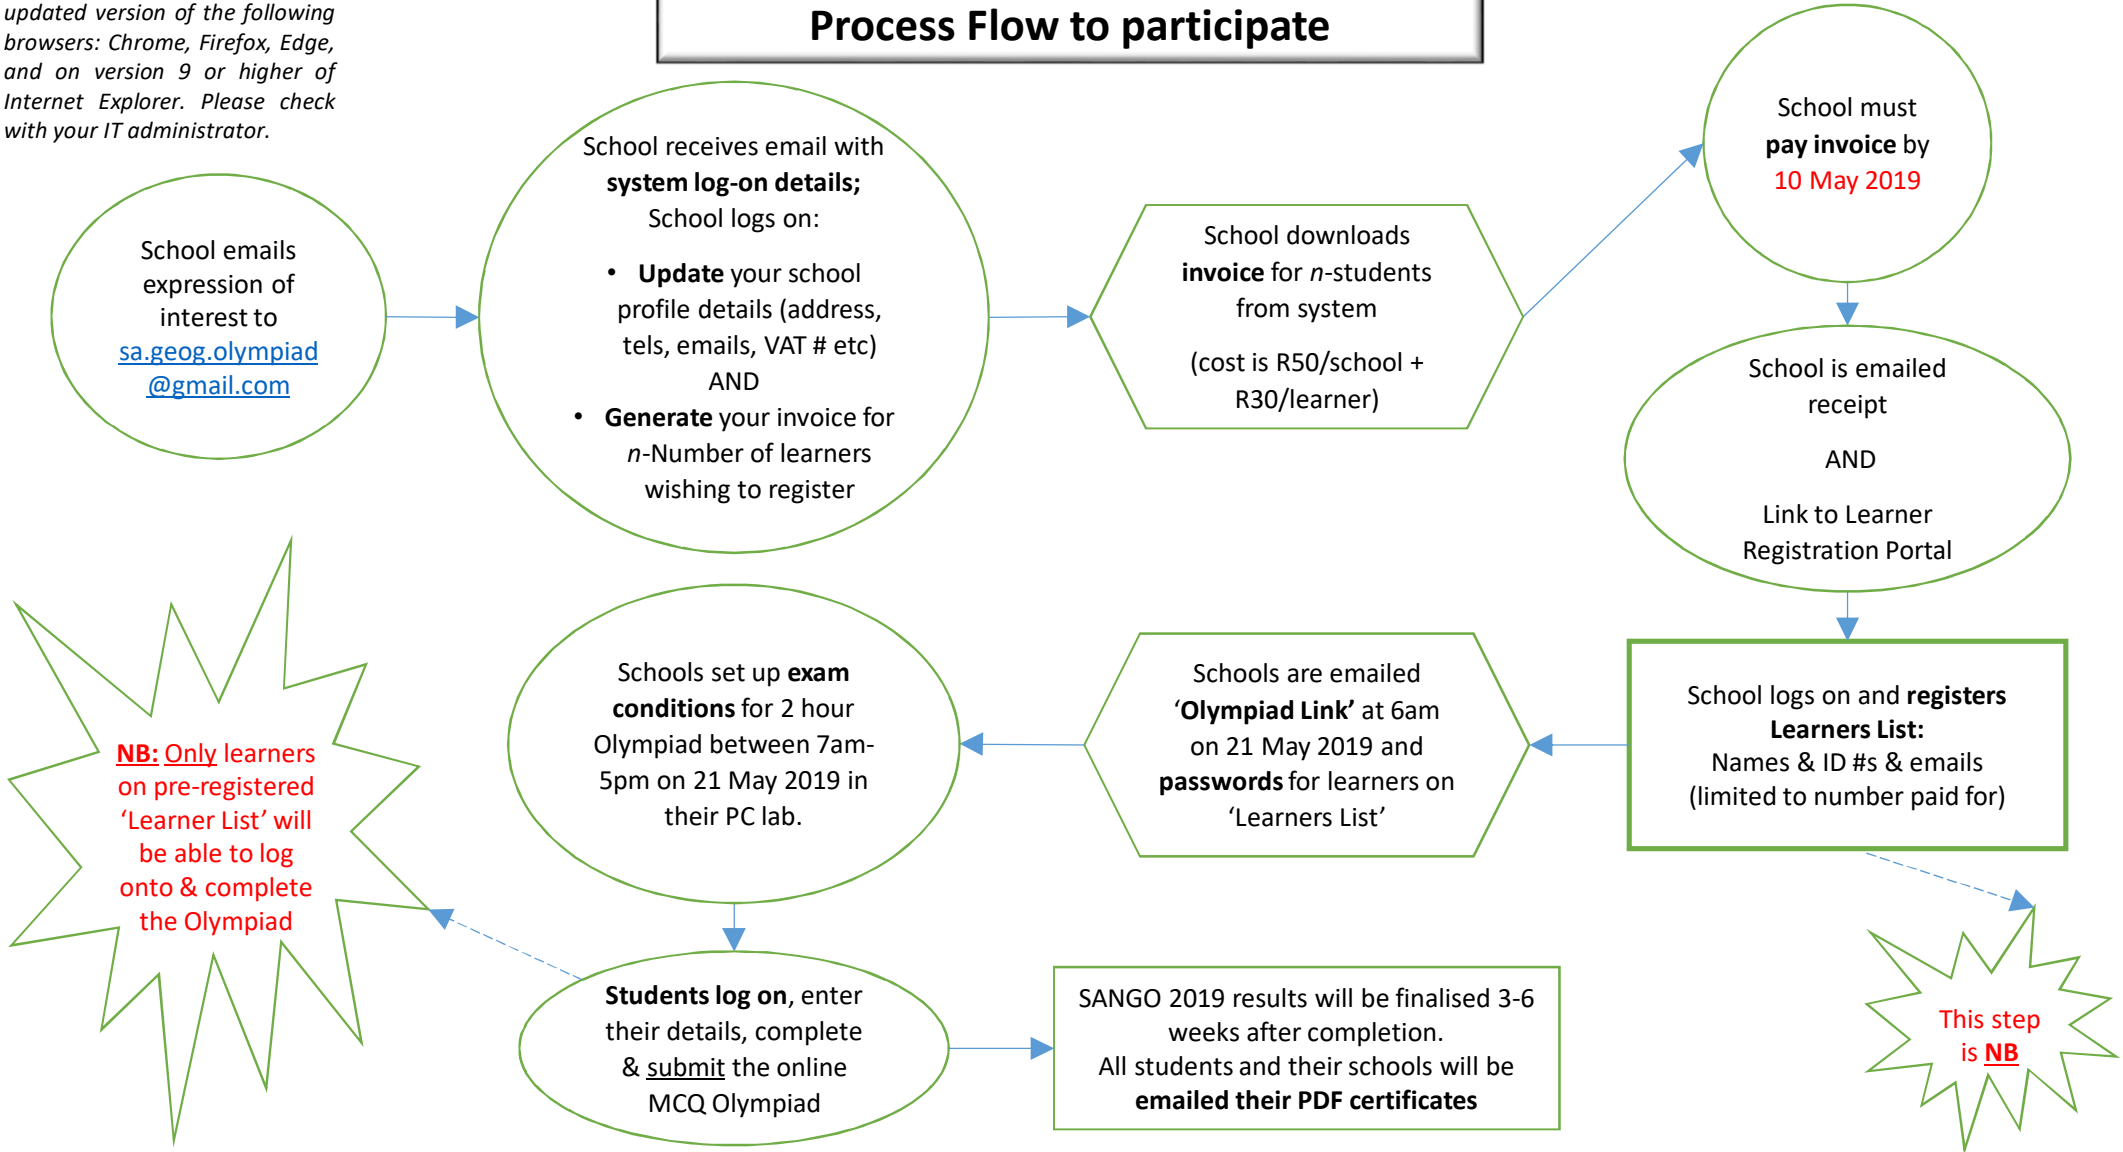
updated version of the following browsers: Chrome, Firefox, Edge, and on version 9 or higher of Internet Explorer. Please check with your IT administrator.

Process Flow to participate

School emails expression of interest to sa.geog.olympiad @gmail.com

School receives email with system log-on details; School logs on:

- Update your school profile details (address, tels, emails, VAT # etc) AND
- Generate your invoice for n-Number of learners wishing to register

School downloads invoice for n-students from system

(cost is R50/school + R30/learner)

School must pay invoice by 10 May 2019

School is emailed receipt

AND

Link to Learner Registration Portal

School logs on and registers Learners List: Names & ID #s & emails (limited to number paid for)

Schools are emailed 'Olympiad Link' at 6am on 21 May 2019 and passwords for learners on 'Learners List'

Schools set up exam conditions for 2 hour Olympiad between 7am-5pm on 21 May 2019 in their PC lab.

NB: Only learners on pre-registered 'Learner List' will be able to log onto & complete the Olympiad

Students log on, enter their details, complete & submit the online MCQ Olympiad

SANGO 2019 results will be finalised 3-6 weeks after completion. All students and their schools will be emailed their PDF certificates

This step is NB